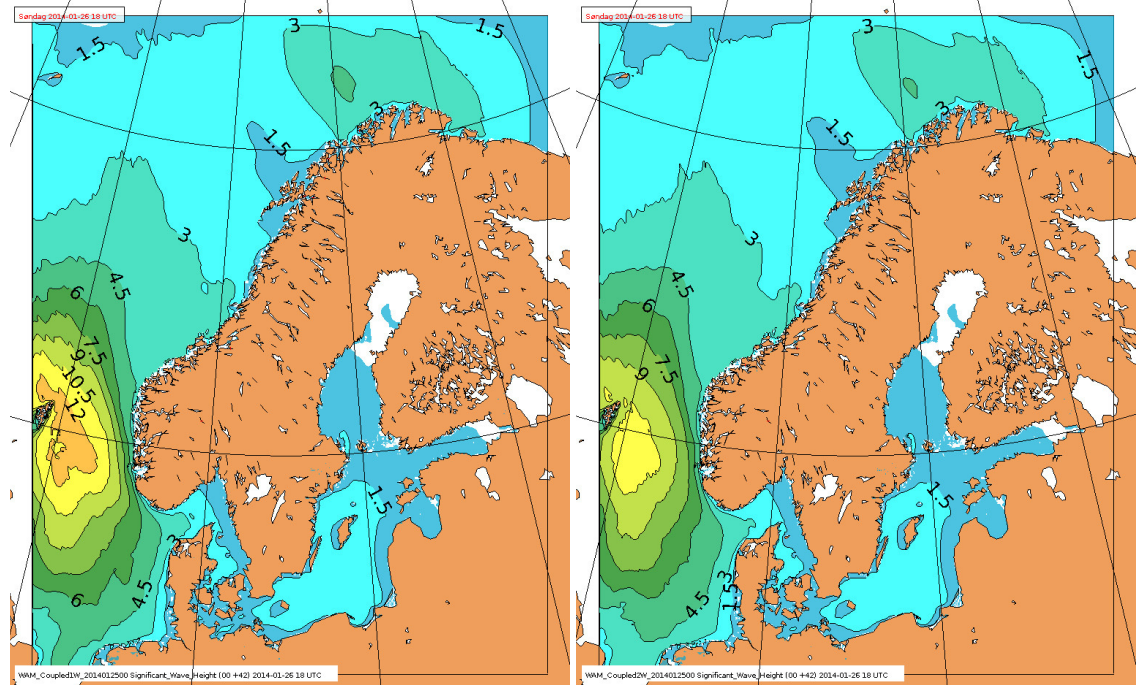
Søndag 2014-01-26 18 UTC

1.5
3
1.5
3
1.5
3
4.5
6
7.5
9
10.5
12
1.5
3
4.5
6

WAM_Coupled1W_2014012500 Significant_Wave_Height (00 +42) 2014-01-26 18 UTC

Søndag 2014-01-26 18 UTC

3
1.5
3
1.5
3
4.5
6
7.5
9
1.5
1.5
3
4.5

WAM_Coupled2W_2014012500 Significant_Wave_Height (00 +42) 2014-01-26 18 UTC